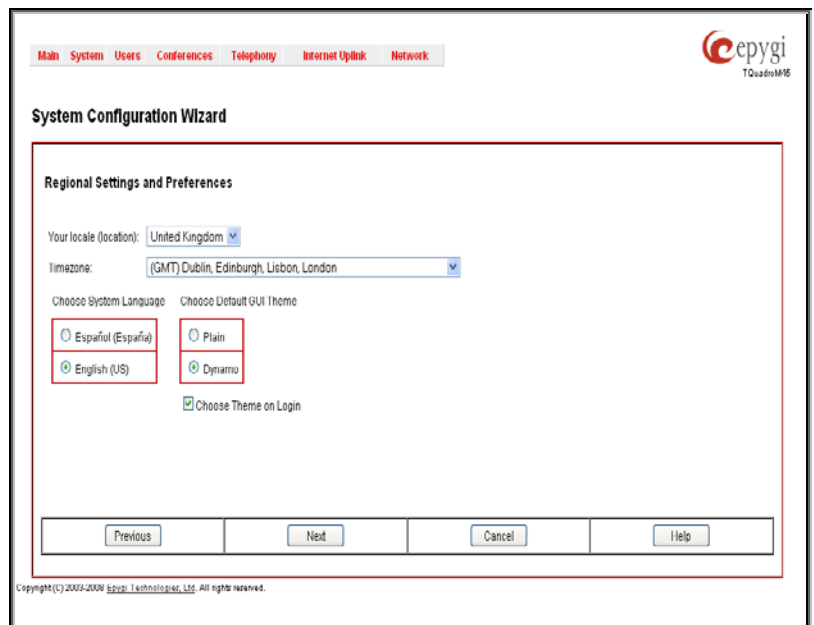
Main System Users Conferences Telephony Internet Uplink Network

epygi
TQuadroM16

System Configuration Wizard

Regional Settings and Preferences

Your locale (location): United Kingdom

Timezone: (GMT) Dublin, Edinburgh, Lisbon, London

Choose System Language

Español (España)

English (US)

Choose Default GUI Theme

Plain

Dynamo

Choose Theme on Login

Previous Next Cancel Help

Copyright(C) 2003-2008 Epygi Technologies, Ltd. All rights reserved.